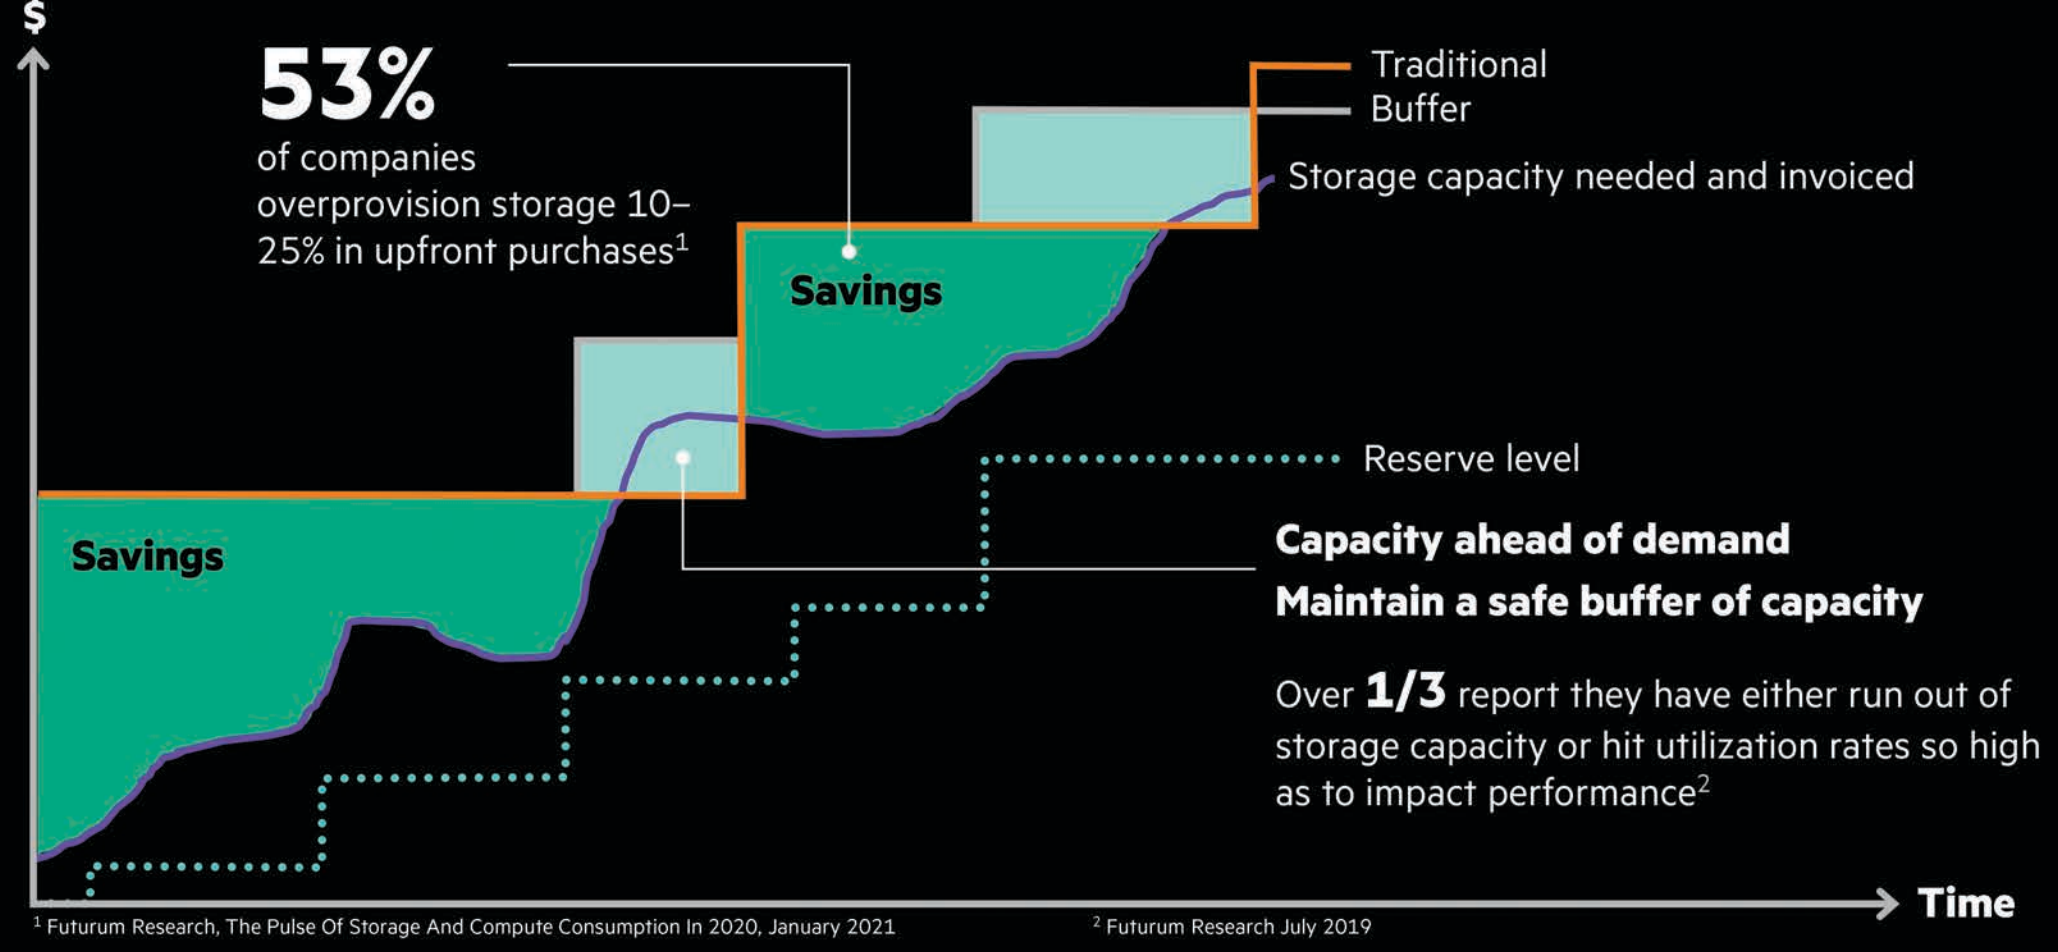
$

53%
of companies overprovision storage 10–25% in upfront purchases$^1$

Traditional
Buffer
Storage capacity needed and invoiced

Savings

Savings

Reserve level

Capacity ahead of demand
Maintain a safe buffer of capacity

Over 1/3 report they have either run out of storage capacity or hit utilization rates so high as to impact performance$^2$

Time

$^1$ Futurum Research, The Pulse Of Storage And Compute Consumption In 2020, January 2021

$^2$ Futurum Research July 2019